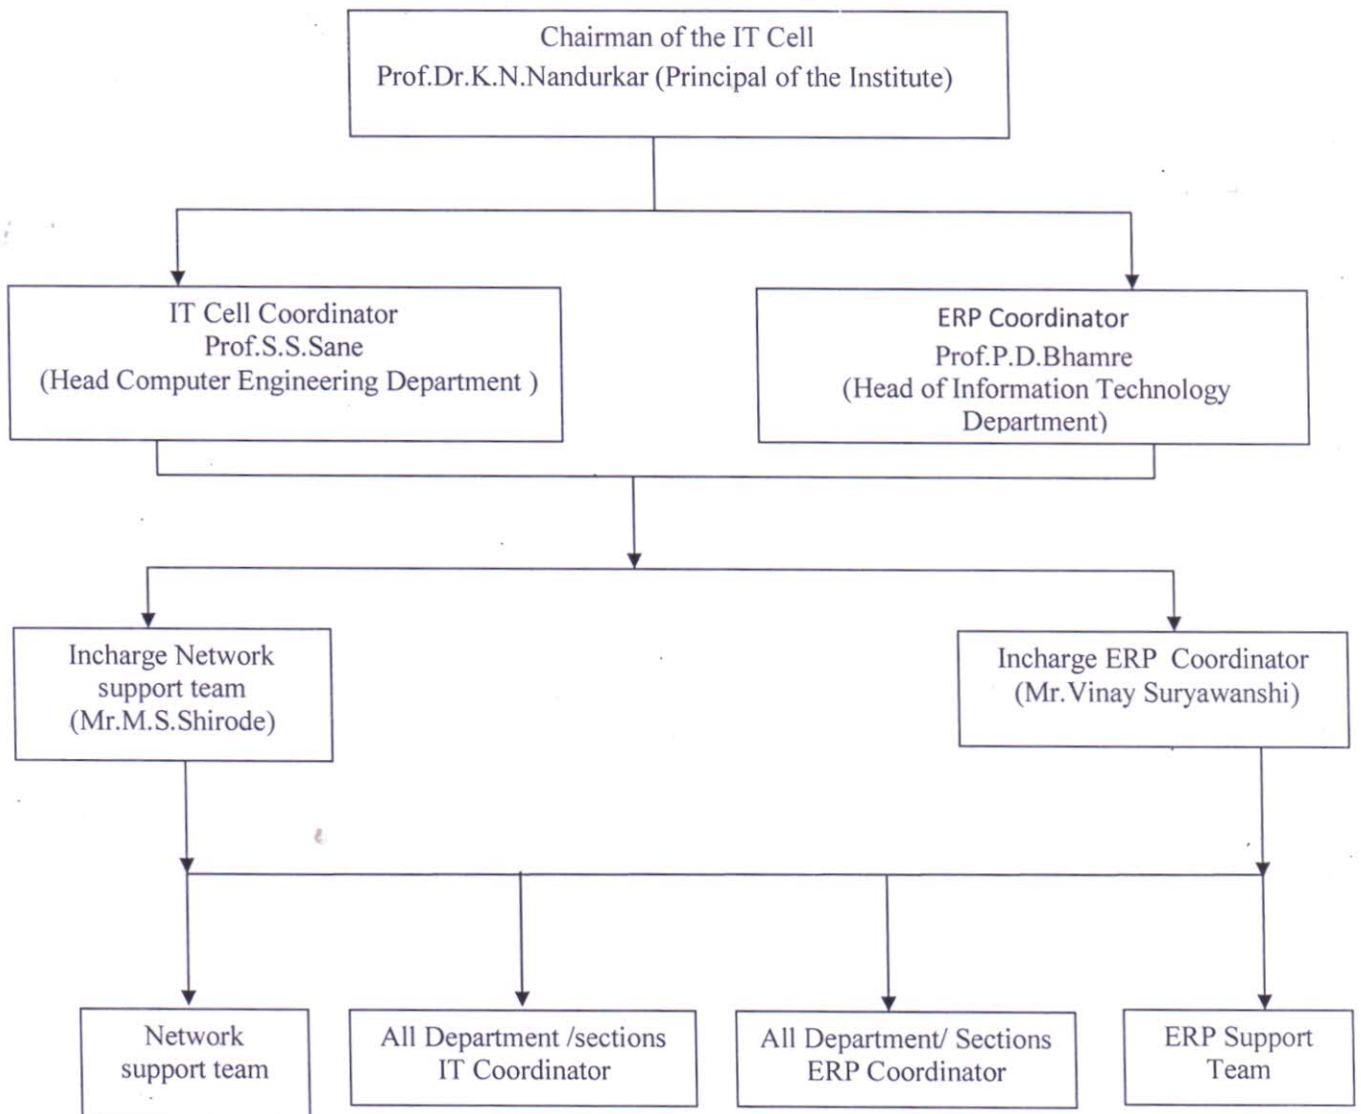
Chairman of the IT Cell
Prof.Dr.K.N.Nandurkar (Principal of the Institute)

IT Cell Coordinator
Prof.S.S.Sane
(Head Computer Engineering Department )

ERP Coordinator
Prof.P.D.Bhamre
(Head of Information Technology Department)

Incharge Network support team
(Mr.M.S.Shirode)

Incharge ERP Coordinator
(Mr.Vinay Suryawanshi)

Network support team

All Department /sections IT Coordinator

All Department/ Sections ERP Coordinator

ERP Support Team